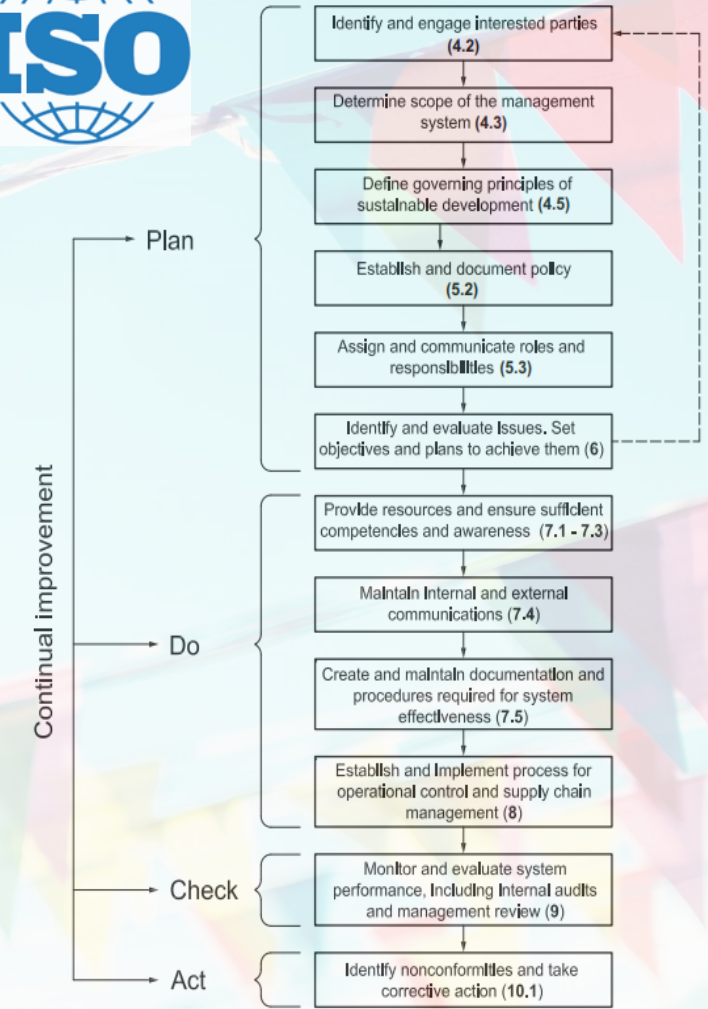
ISO

Continual improvement

Plan

Identify and engage interested parties (4.2)

Determine scope of the management system (4.3)

Define governing principles of sustainable development (4.5)

Establish and document policy (5.2)

Assign and communicate roles and responsibilities (5.3)

Identify and evaluate issues. Set objectives and plans to achieve them (6)

Do

Provide resources and ensure sufficient competencies and awareness (7.1 - 7.3)

Maintain internal and external communications (7.4)

Create and maintain documentation and procedures required for system effectiveness (7.5)

Establish and implement process for operational control and supply chain management (8)

Check

Monitor and evaluate system performance, including internal audits and management review (9)

Act

Identify nonconformities and take corrective action (10.1)